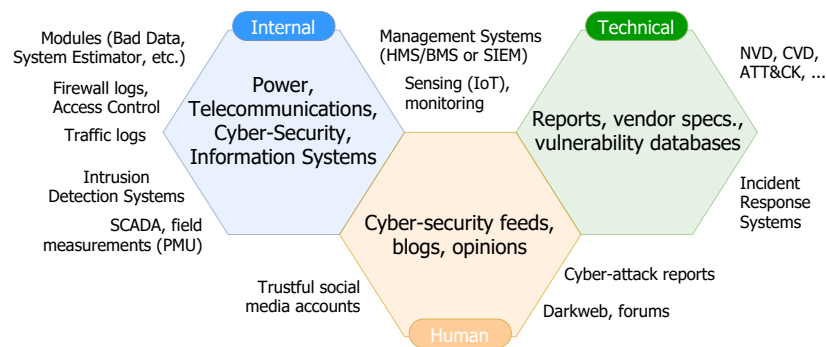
Internal

Technical

Modules (Bad Data, System Estimator, etc.)

Management Systems (HMS/BMS or SIEM)

NVD, CVD, ATT&CK, ...

Firewall logs, Access Control

Sensing (IoT), monitoring

Traffic logs

Power, Telecommunications, Cyber-Security, Information Systems

Reports, vendor specs., vulnerability databases

Intrusion Detection Systems

Incident Response Systems

SCADA, field measurements (PMU)

Cyber-security feeds, blogs, opinions

Trustful social media accounts

Cyber-attack reports

Darkweb, forums

Human